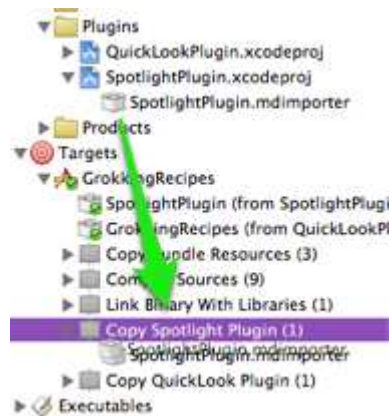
Plugins
QuickLookPlugin.xcodeproj
SpotlightPlugin.xcodeproj
SpotlightPlugin.mdimporter
Products
Targets
GrokkingRecipes
SpotlightPlugin (from SpotlightPlugi
GrokkingRecipes (from QuickLookPl
Copy Bundle Resources (3)
Compile Sources (9)
Link Binary With Libraries (1)
Copy Spotlight Plugin (1)
SpotlightPlugin.mdimporter
Copy QuickLook Plugin (1)
Executables